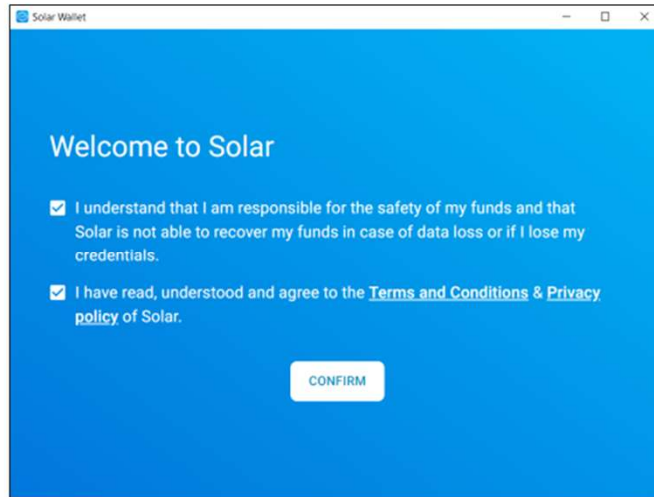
Solar Wallet

Welcome to Solar

I understand that I am responsible for the safety of my funds and that Solar is not able to recover my funds in case of data loss or if I lose my credentials.

I have read, understood and agree to the Terms and Conditions & Privacy policy of Solar.

CONFIRM